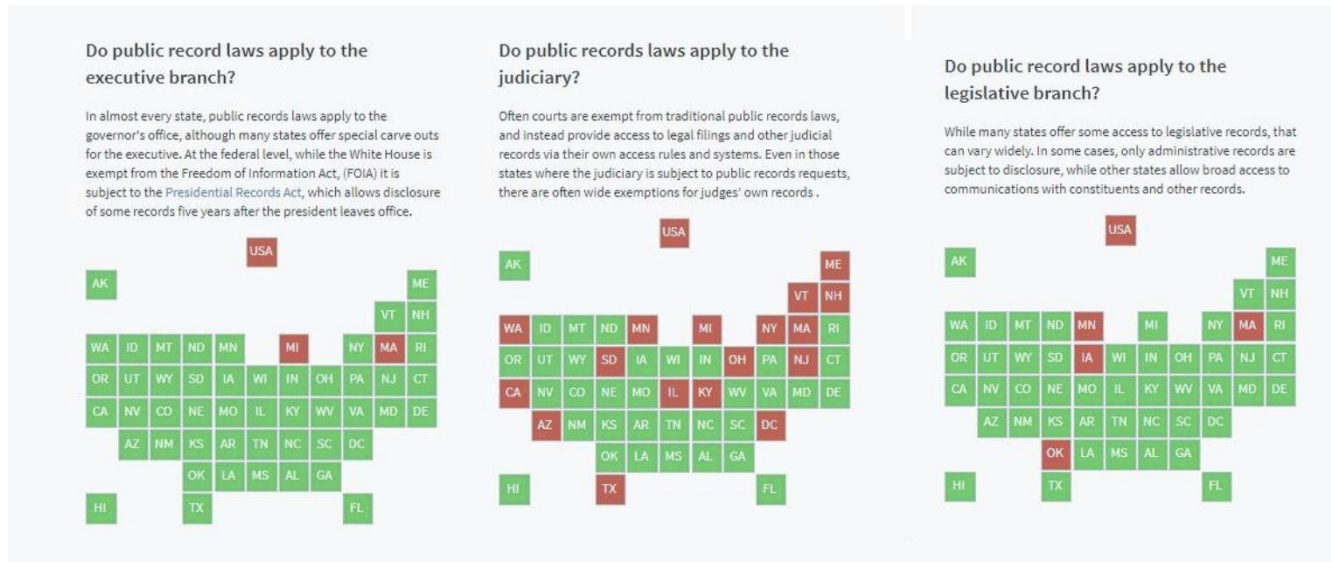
Do public record laws apply to the executive branch?

In almost every state, public records laws apply to the governor's office, although many states offer special carve outs for the executive. At the federal level, while the White House is exempt from the Freedom of Information Act, (FOIA) it is subject to the Presidential Records Act, which allows disclosure of some records five years after the president leaves office.

USA

AK ME

VT NH

WA ID MT ND MN MI NY MA RI

OR UT WY SD IA WI IN OH PA NJ CT

CA NV CO NE MO IL KY WV VA MD DE

AZ NM KS AR TN NC SC DC

OK LA MS AL GA

HI TX FL

Do public records laws apply to the judiciary?

Often courts are exempt from traditional public records laws, and instead provide access to legal filings and other judicial records via their own access rules and systems. Even in those states where the judiciary is subject to public records requests, there are often wide exemptions for judges' own records .

USA

AK ME

VT NH

WA ID MT ND MN MI NY MA RI

OR UT WY SD IA WI IN OH PA NJ CT

CA NV CO NE MO IL KY WV VA MD DE

AZ NM KS AR TN NC SC DC

OK LA MS AL GA

HI TX FL

Do public record laws apply to the legislative branch?

While many states offer some access to legislative records, that can vary widely. In some cases, only administrative records are subject to disclosure, while other states allow broad access to communications with constituents and other records.

USA

AK ME

VT NH

WA ID MT ND MN MI NY MA RI

OR UT WY SD IA WI IN OH PA NJ CT

CA NV CO NE MO IL KY WV VA MD DE

AZ NM KS AR TN NC SC DC

OK LA MS AL GA

HI TX FL